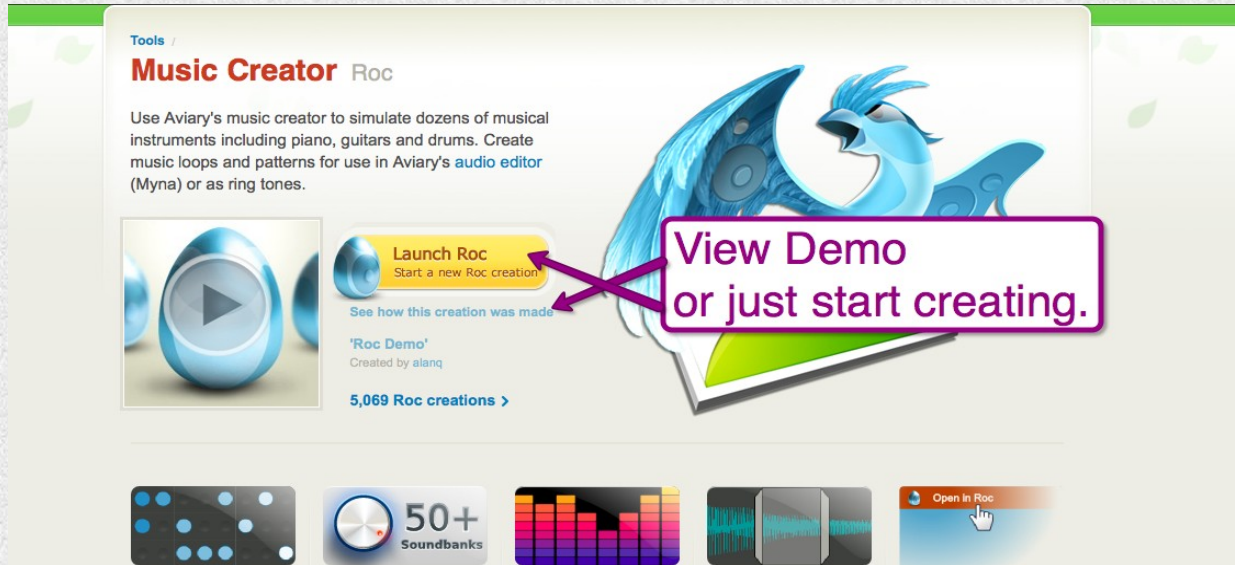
Tools /

Music Creator Roc

Use Aviary's music creator to simulate dozens of musical instruments including piano, guitars and drums. Create music loops and patterns for use in Aviary's audio editor (Myna) or as ring tones.

Launch Roc
Start a new Roc creation

See how this creation was made

'Roc Demo'
Created by alanq

5,069 Roc creations ›

View Demo
or just start creating.

50+
Soundbanks

Open in Roc